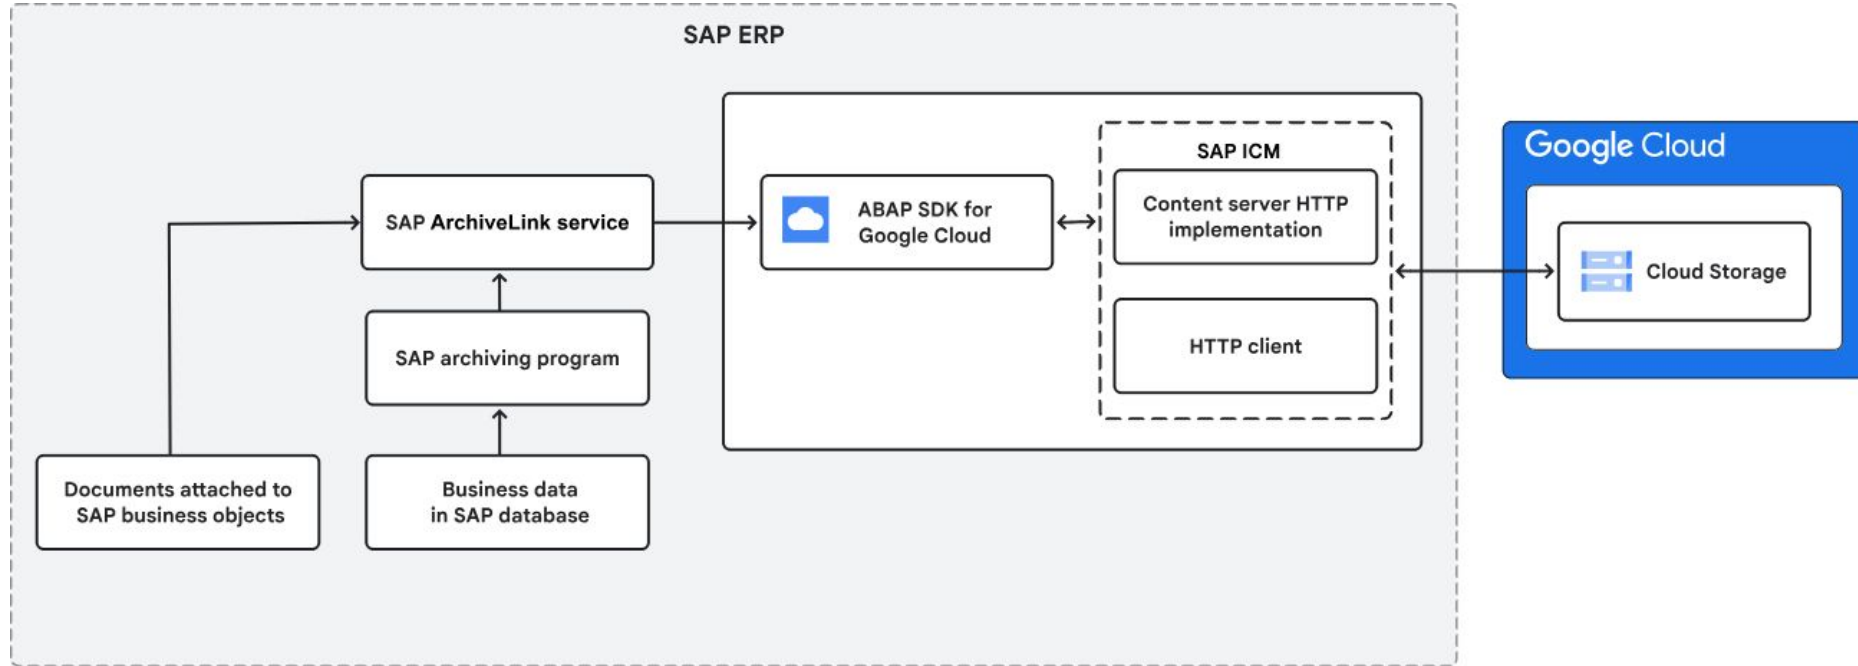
SAP ERP

SAP ArchiveLink service

SAP archiving program

Documents attached to SAP business objects

Business data in SAP database

ABAP SDK for Google Cloud

SAP ICM

Content server HTTP implementation

HTTP client

Google Cloud

Cloud Storage